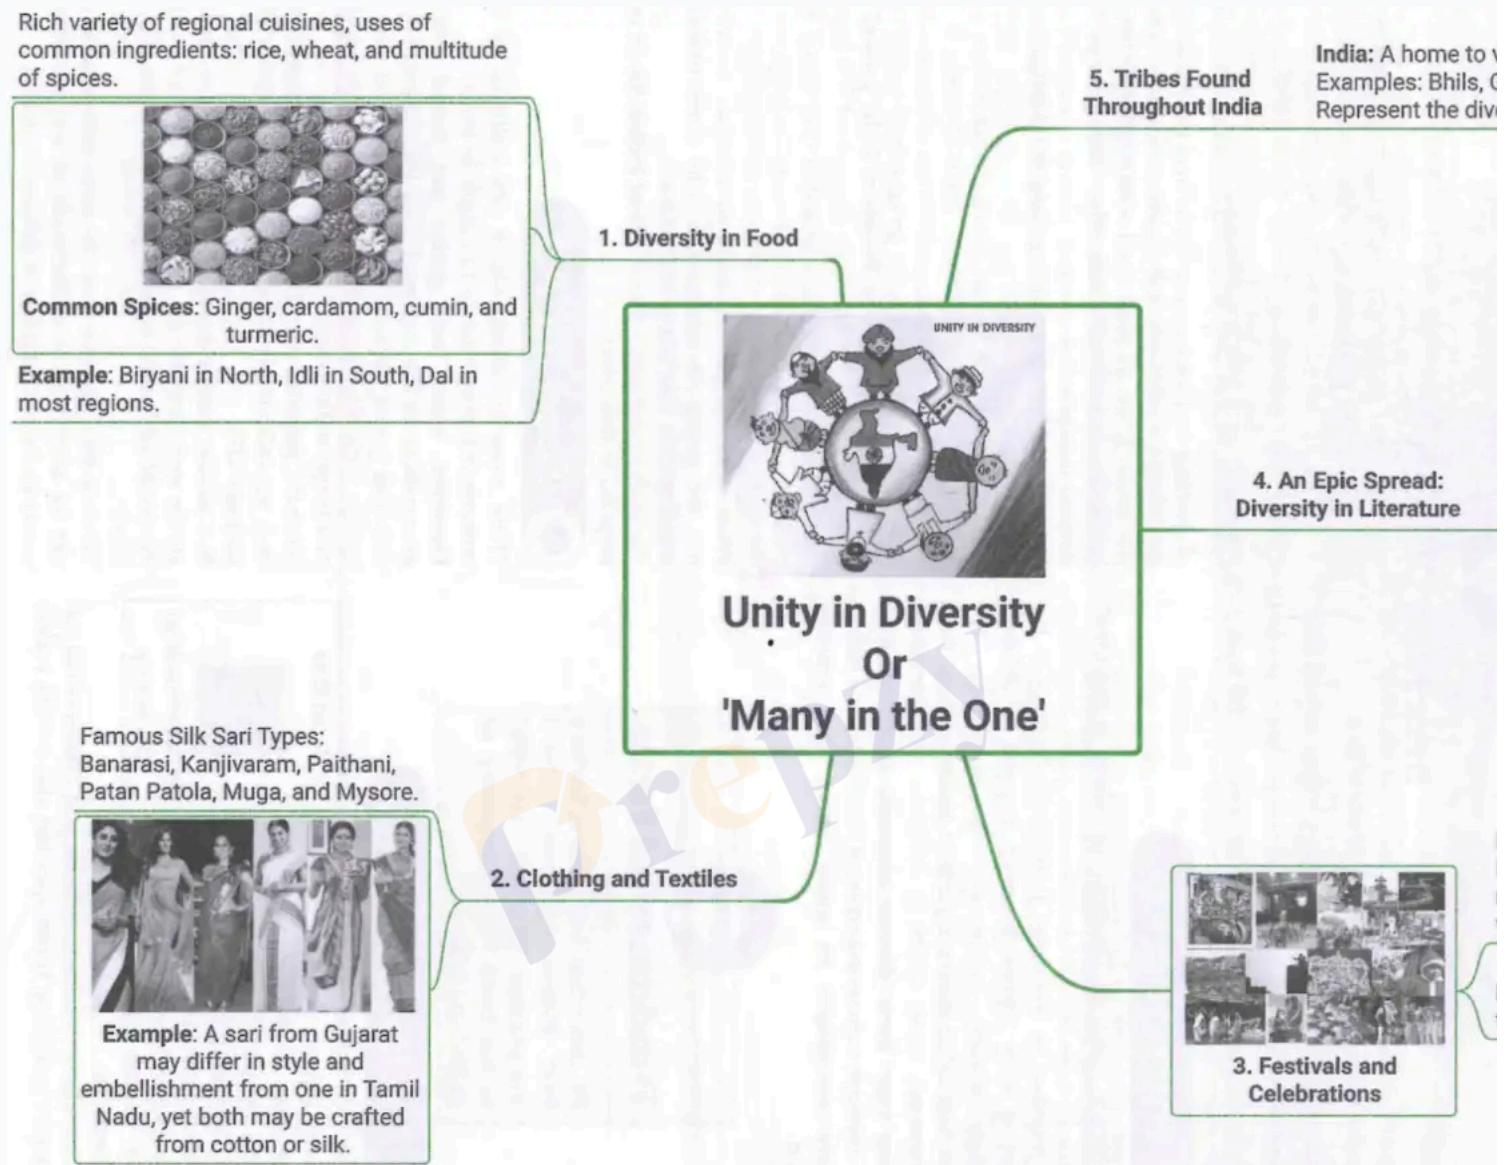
Rich variety of regional cuisines, uses of common ingredients: rice, wheat, and multitude of spices.

Common Spices: Ginger, cardamom, cumin, and turmeric.

Example: Biryani in North, Idli in South, Dal in most regions.

1. Diversity in Food

5. Tribes Found Throughout India

India: A home to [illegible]
Examples: Bhils, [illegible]
Represent the div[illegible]

UNITY IN DIVERSITY

Unity in Diversity
Or
'Many in the One'

4. An Epic Spread: Diversity in Literature

Famous Silk Sari Types: Banarasi, Kanjivaram, Paithani, Patan Patola, Muga, and Mysore.

2. Clothing and Textiles

Example: A sari from Gujarat may differ in style and embellishment from one in Tamil Nadu, yet both may be crafted from cotton or silk.

3. Festivals and Celebrations

Prepzy